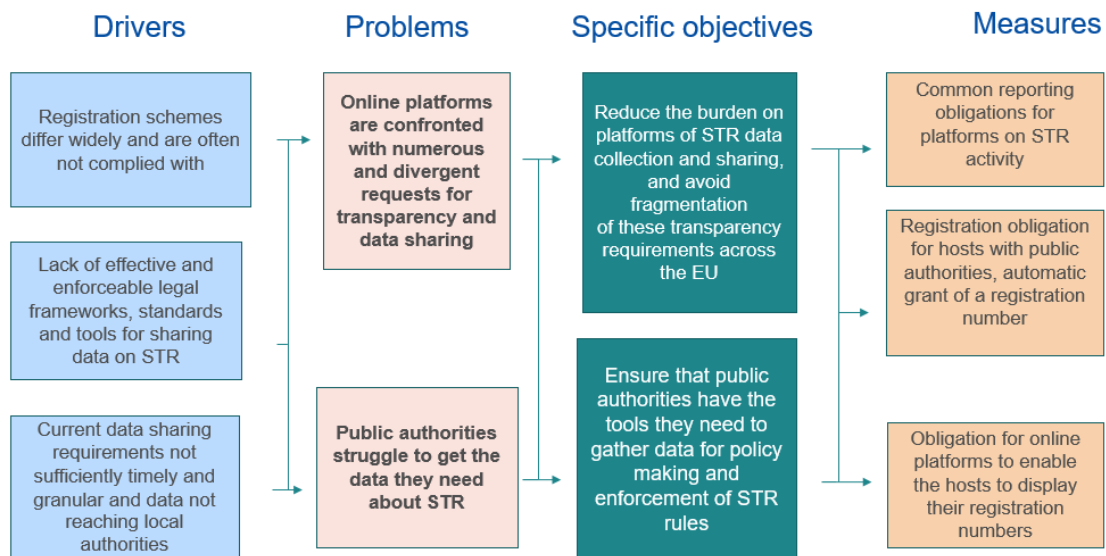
Drivers

Problems

Specific objectives

Measures

Registration schemes differ widely and are often not complied with

Lack of effective and enforceable legal frameworks, standards and tools for sharing data on STR

Current data sharing requirements not sufficiently timely and granular and data not reaching local authorities

Online platforms are confronted with numerous and divergent requests for transparency and data sharing

Public authorities struggle to get the data they need about STR

Reduce the burden on platforms of STR data collection and sharing, and avoid fragmentation of these transparency requirements across the EU

Ensure that public authorities have the tools they need to gather data for policy making and enforcement of STR rules

Common reporting obligations for platforms on STR activity

Registration obligation for hosts with public authorities, automatic grant of a registration number

Obligation for online platforms to enable the hosts to display their registration numbers